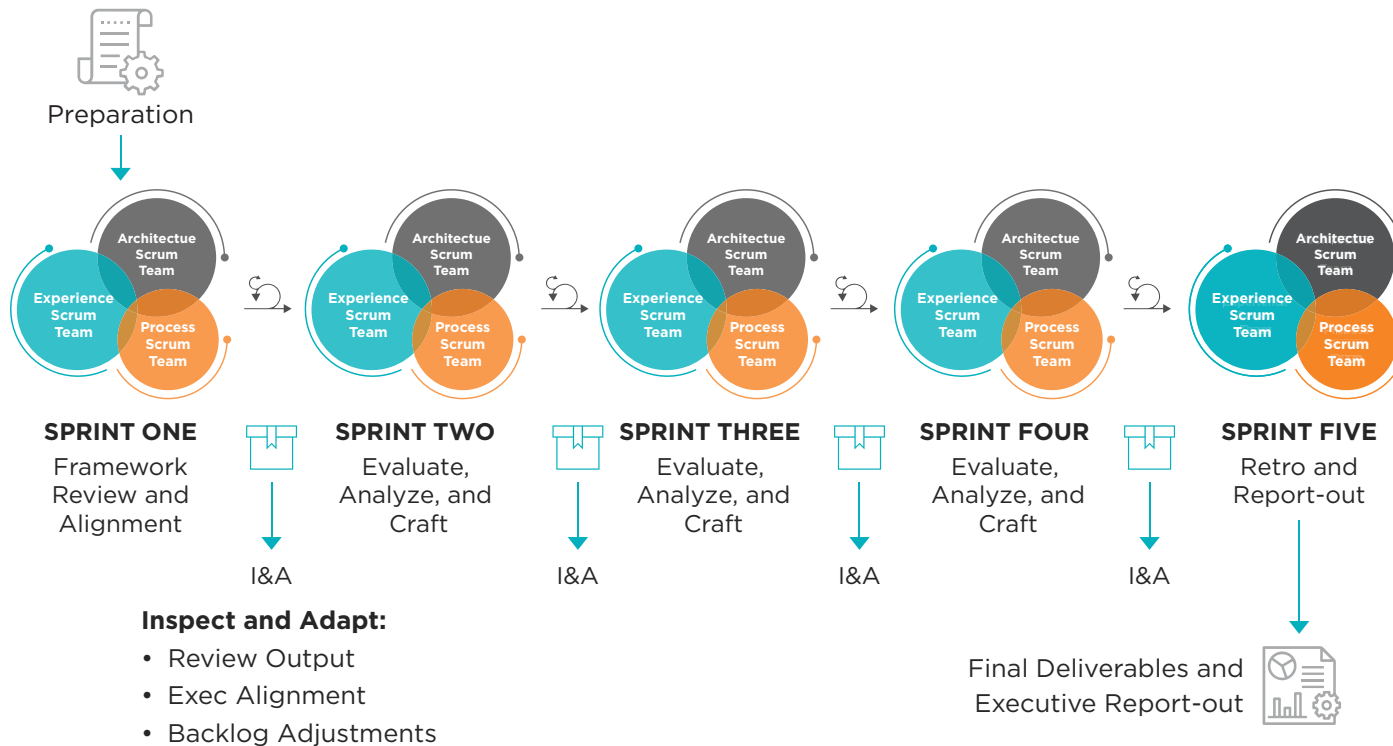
Preparation

Architectue Scrum Team
Experience Scrum Team
Process Scrum Team

SPRINT ONE
Framework Review and Alignment

I&A

Architectue Scrum Team
Experience Scrum Team
Process Scrum Team

SPRINT TWO
Evaluate, Analyze, and Craft

I&A

Architectue Scrum Team
Experience Scrum Team
Process Scrum Team

SPRINT THREE
Evaluate, Analyze, and Craft

I&A

Architectue Scrum Team
Experience Scrum Team
Process Scrum Team

SPRINT FOUR
Evaluate, Analyze, and Craft

I&A

Architectue Scrum Team
Experience Scrum Team
Process Scrum Team

SPRINT FIVE
Retro and Report-out

**Inspect and Adapt:**
• Review Output
• Exec Alignment
• Backlog Adjustments

Final Deliverables and Executive Report-out